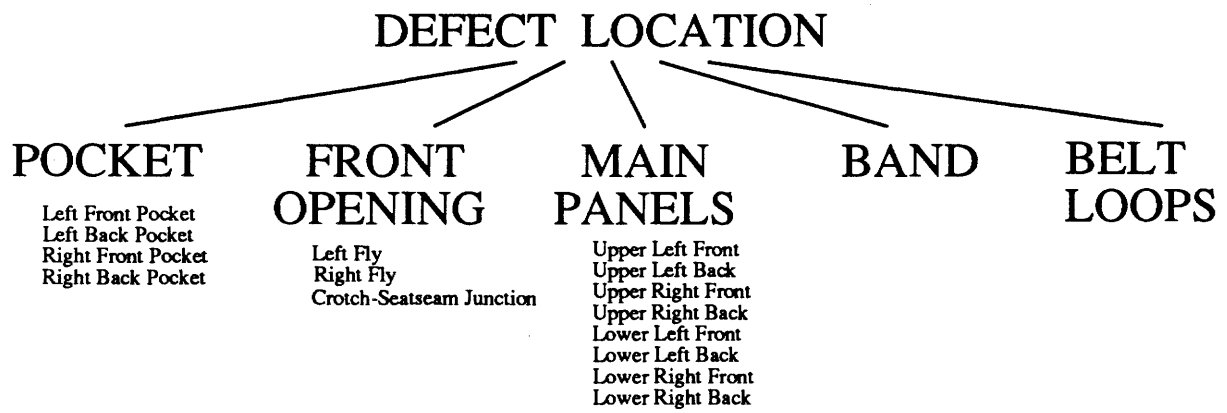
DEFECT LOCATION

POCKET

Left Front Pocket
Left Back Pocket
Right Front Pocket
Right Back Pocket

FRONT OPENING

Left Fly
Right Fly
Crotch-Seatseam Junction

MAIN PANELS

Upper Left Front
Upper Left Back
Upper Right Front
Upper Right Back
Lower Left Front
Lower Left Back
Lower Right Front
Lower Right Back

BAND

BELT LOOPS